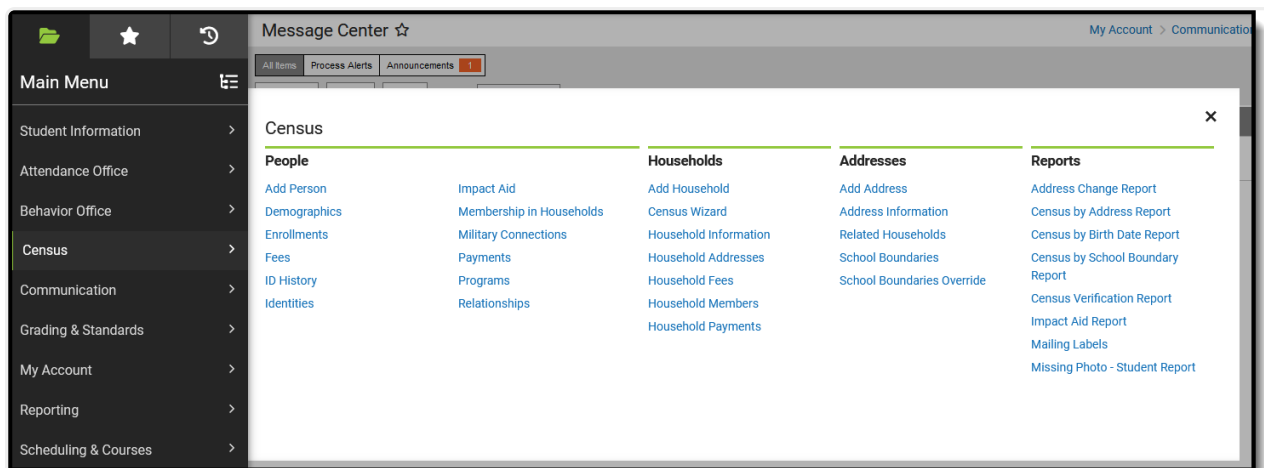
Main Menu

Student Information
Attendance Office
Behavior Office
Census
Communication
Grading & Standards
My Account
Reporting
Scheduling & Courses

Message Center ☆

My Account > Communicatio

All Items | Process Alerts | Announcements 1

Census

×

People

Add Person
Demographics
Enrollments
Fees
ID History
Identities

Impact Aid
Membership in Households
Military Connections
Payments
Programs
Relationships

Households

Add Household
Census Wizard
Household Information
Household Addresses
Household Fees
Household Members
Household Payments

Addresses

Add Address
Address Information
Related Households
School Boundaries
School Boundaries Override

Reports

Address Change Report
Census by Address Report
Census by Birth Date Report
Census by School Boundary Report
Census Verification Report
Impact Aid Report
Mailing Labels
Missing Photo - Student Report